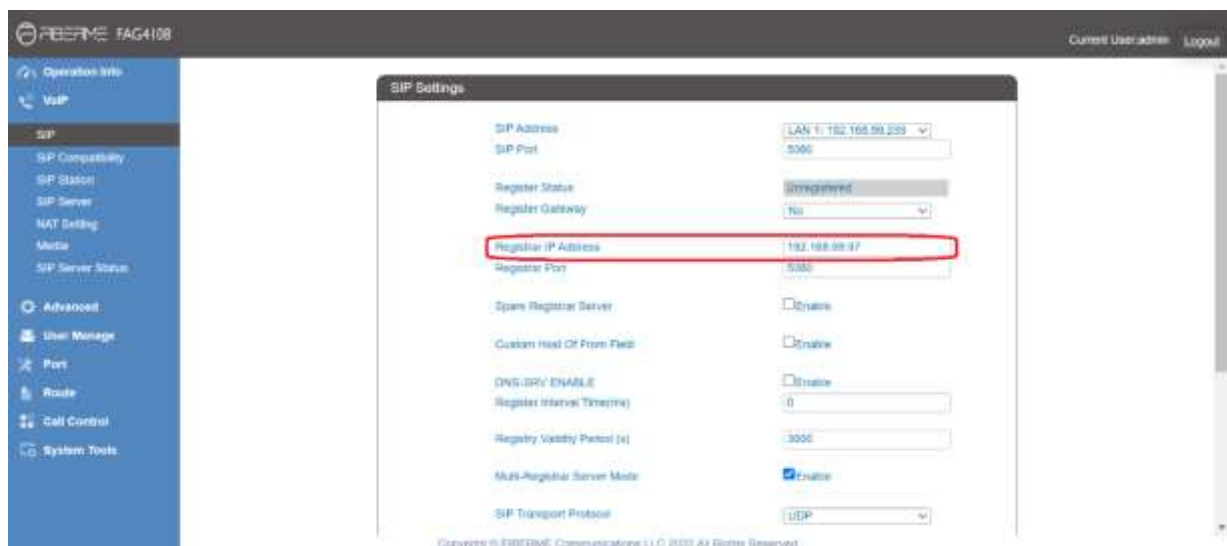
FIBERME FAG4108

Current User:admin Logout

Operation Info
VoIP
SIP
SIP Compatibility
SIP Station
SIP Server
NAT Setting
Media
SIP Server Status
Advanced
User Manage
Port
Route
Call Control
System Tools

SIP Settings

| | |
|---|---|
| SIP Address | LAN 1: 192.168.99.235 |
| SIP Port | 5060 |
| Register Status | Unregistered |
| Register Gateway | No |
| Registrar IP Address | 192.168.99.97 |
| Registrar Port | 5060 |
| Spare Registrar Server | Enable |
| Custom Host Of From Field | Enable |
| DNS-SRV ENABLE | Enable |
| Register Interval Time(ms) | 0 |
| Registry Validity Period (s) | 3000 |
| Multi-Registrar Server Mode | Enable |
| SIP Transport Protocol | UDP |

Copyright © FIBERME Communications LLC 2022 All Rights Reserved